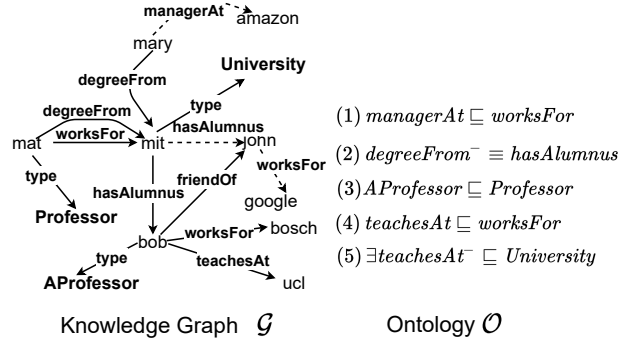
managerAt
amazon
mary
degreeFrom
University
degreeFrom
type
hasAlumnus
john
mat
worksFor
mit
worksFor
type
google
hasAlumnus
friendOf
Professor
bob
worksFor
bosch
type
teachesAt
AProfessor
ucl

$(1)\ managerAt \sqsubseteq worksFor$
$(2)\ degreeFrom^{-} \equiv hasAlumnus$
$(3) AProfessor \sqsubseteq Professor$
$(4)\ teachesAt \sqsubseteq worksFor$
$(5) \exists teachesAt^{-} \sqsubseteq University$

Knowledge Graph $\mathcal{G}$

Ontology $\mathcal{O}$